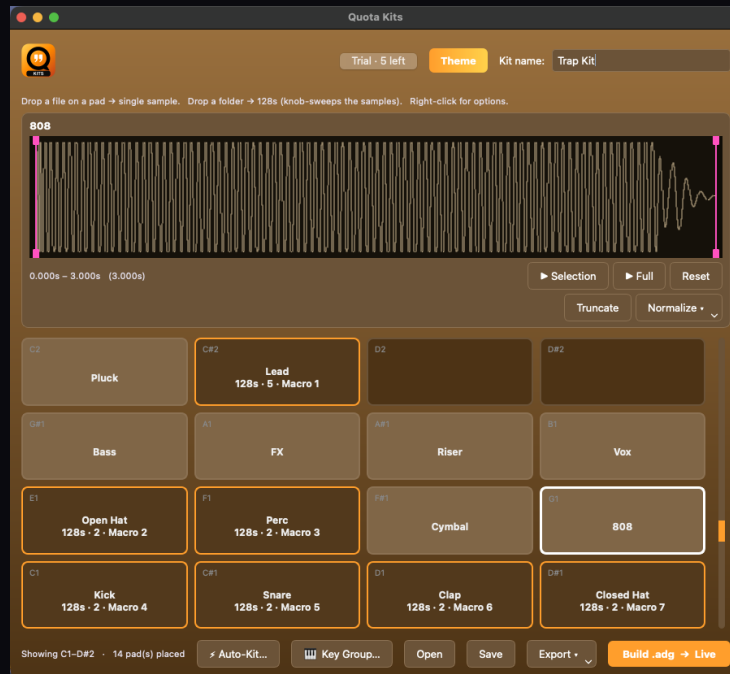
Quota Kits

KITS

Trial · 5 left

Theme

Kit name: Trap Kit

Drop a file on a pad → single sample. Drop a folder → 128s (knob-sweeps the samples). Right-click for options.

808

0.000s – 3.000s (3.000s)

▶ Selection

▶ Full

Reset

Truncate

Normalize

C2
Pluck

C#2
Lead
128s · 5 · Macro 1

D2

D#2

G#1
Bass

A1
FX

A#1
Riser

B1
Vox

E1
Open Hat
128s · 2 · Macro 2

F1
Perc
128s · 2 · Macro 3

F#1
Cymbal

G1
808

C1
Kick
128s · 2 · Macro 4

C#1
Snare
128s · 2 · Macro 5

D1
Clap
128s · 2 · Macro 6

D#1
Closed Hat
128s · 2 · Macro 7

Showing C1–D#2 · 14 pad(s) placed

⚡ Auto-Kit...

Key Group...

Open

Save

Export

Build .adg → Live